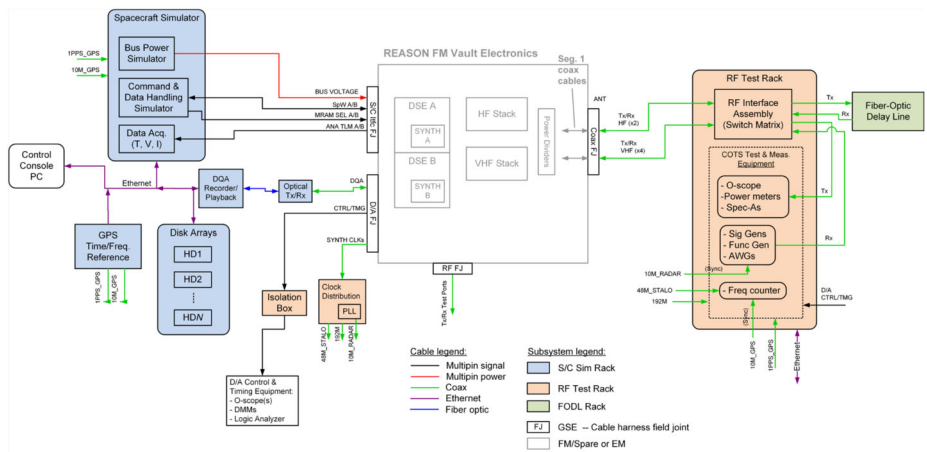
Spacecraft Simulator

1PPS_GPS

10M_GPS

Bus Power Simulator

Command & Data Handling Simulator

Data Acq. (T, V, I)

BUS VOLTAGE

SpW A/B

MRAM SEL A/B

ANA TLM A/B

S/C I/to FJ

REASON FM Vault Electronics

Seg. 1 coax cables

DSE A

SYNTH A

DSE B

SYNTH B

HF Stack

VHF Stack

Power Dividers

ANT

Coax FJ

Tx/Rx HF (x2)

Tx/Rx VHF (x4)

RF Test Rack

RF Interface Assembly (Switch Matrix)

Tx

Rx

Fiber-Optic Delay Line

COTS Test & Meas. Equipment

- O-scope
- Power meters
- Spec-As

Tx

- Sig Gens
- Func Gen
- AWGs

Rx

10M_RADAR

(Sync)

48M_STALO

192M

- Freq counter

D/A CTRL/TMG

(Sync)

10M_GPS

1PPS_GPS

Ethernet

Control Console PC

Ethernet

DQA Recorder/ Playback

Optical Tx/Rx

DQA

D/A FJ

CTRL/TMG

SYNTH CLKs

GPS Time/Freq. Reference

1PPS_GPS

10M_GPS

Disk Arrays

HD1

HD2

...

HDN

Isolation Box

Clock Distribution

PLL

48M_STALO

192M

10M_RADAR

RF FJ

Tx/Rx Test Ports

D/A Control & Timing Equipment:
- O-scope(s)
- DMMs
- Logic Analyzer

Cable legend:
Multipin signal
Multipin power
Coax
Ethernet
Fiber optic

Subsystem legend:
S/C Sim Rack
RF Test Rack
FODL Rack

FJ GSE -- Cable harness field joint

FM/Spare or EM